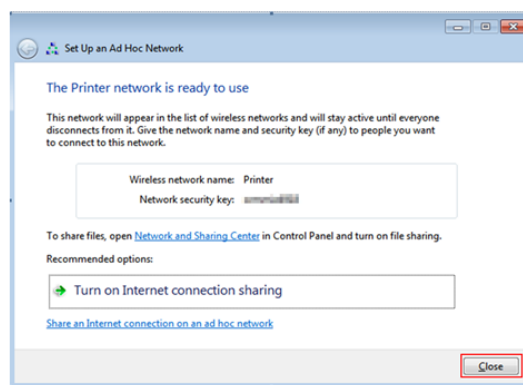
Set Up an Ad Hoc Network

The Printer network is ready to use

This network will appear in the list of wireless networks and will stay active until everyone disconnects from it. Give the network name and security key (if any) to people you want to connect to this network.

Wireless network name: Printer
Network security key: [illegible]

To share files, open Network and Sharing Center in Control Panel and turn on file sharing.

Recommended options:

Turn on Internet connection sharing

Share an Internet connection on an ad hoc network

Close